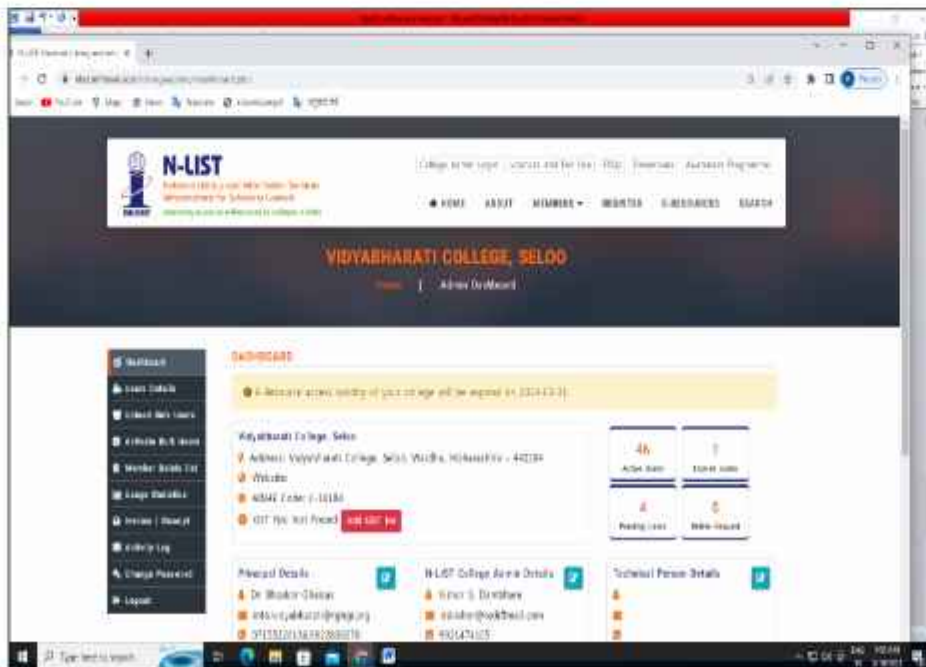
N-LIST

HOME ABOUT MEMBERS REGISTER E-RESOURCES SEARCH

VIDYABHARATI COLLEGE, SELOO

Home | Admin Dashboard

Dashboard
Users Details
Active Users
Member Users List
Usage Statistics
Invoice / Receipt
Activity Log
Change Password
Logout

DASHBOARD

E-Resource access validity of your college will be expired on 2024-03-31

Vidyabharati College, Seloo
Address: Vidyabharati College, Seloo, Wardha, Maharashtra - 442104
Website
AISHE Code: C-16184
GST No: Not Found Add GST No

46
Active Users

1
Expired Users

4
Pending Users

0
Blocked Users

Principal Details
Dr. Bhaskar Ghatak

N-LIST College Admin Details

Technical Person Details

Type here to search